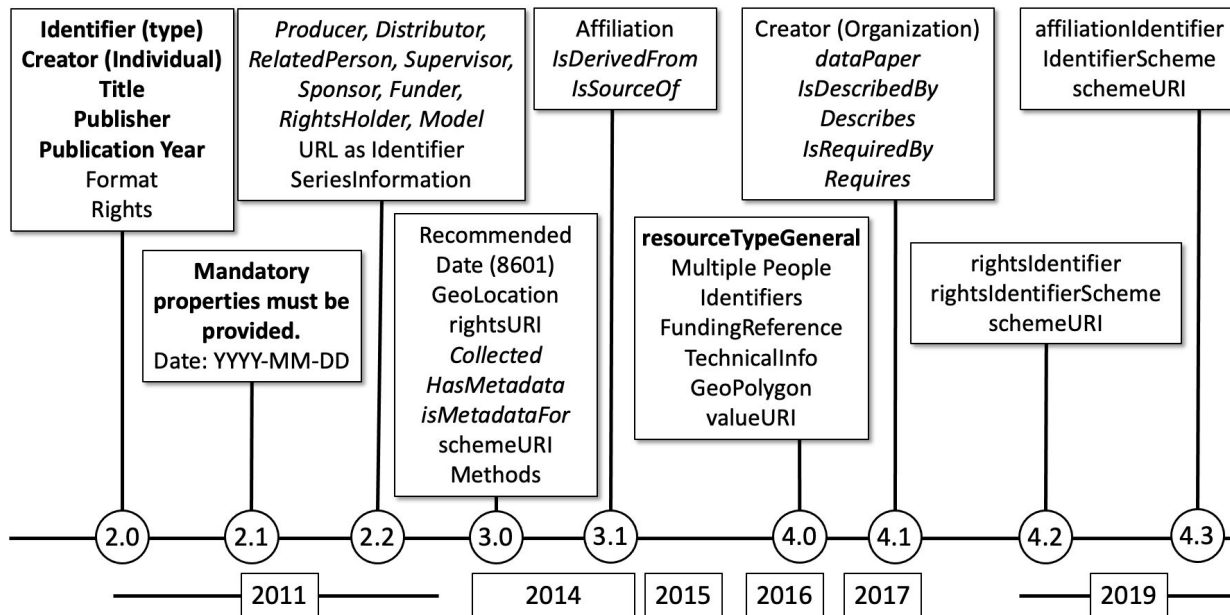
**Identifier (type)**
**Creator (Individual)**
**Title**
**Publisher**
**Publication Year**
Format
Rights

**Mandatory properties must be provided.**
Date: YYYY-MM-DD

*Producer, Distributor, RelatedPerson, Supervisor, Sponsor, Funder, RightsHolder, Model*
URL as Identifier
SeriesInformation

Recommended
Date (8601)
GeoLocation
rightsURI
*Collected*
*HasMetadata*
*isMetadataFor*
schemeURI
Methods

Affiliation
*IsDerivedFrom*
*IsSourceOf*

**resourceTypeGeneral**
Multiple People
Identifiers
FundingReference
TechnicalInfo
GeoPolygon
valueURI

Creator (Organization)
*dataPaper*
*IsDescribedBy*
*Describes*
*IsRequiredBy*
*Requires*

rightsIdentifier
rightsIdentifierScheme
schemeURI

affiliationIdentifier
IdentifierScheme
schemeURI

2.0
2.1
2.2
3.0
3.1
4.0
4.1
4.2
4.3

2011
2014
2015
2016
2017
2019